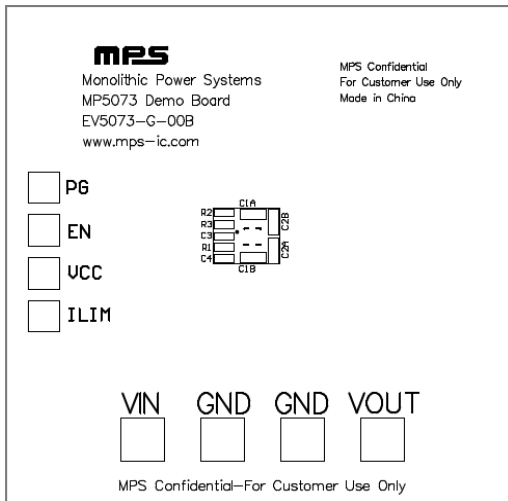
MPS
Monolithic Power Systems
MP5073 Demo Board
EV5073-G-00B
www.mps-ic.com

MPS Confidential
For Customer Use Only
Made in China

PG
EN
VCC
ILIM

R2
R3
C3
R1
C4
C1A
C1B
C2B
C2A

VIN
GND
GND
VOUT

MPS Confidential—For Customer Use Only